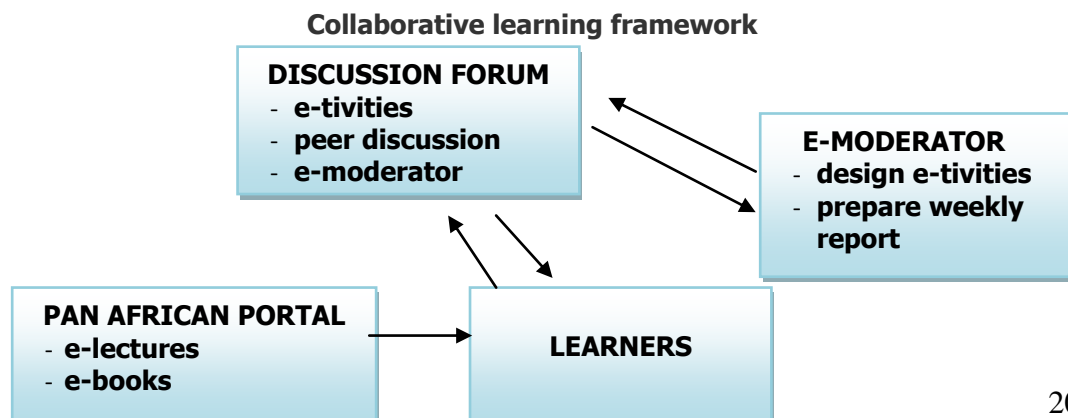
Collaborative learning framework

DISCUSSION FORUM
- e-tivities
- peer discussion
- e-moderator

E-MODERATOR
- design e-tivities
- prepare weekly report

PAN AFRICAN PORTAL
- e-lectures
- e-books

LEARNERS

2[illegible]